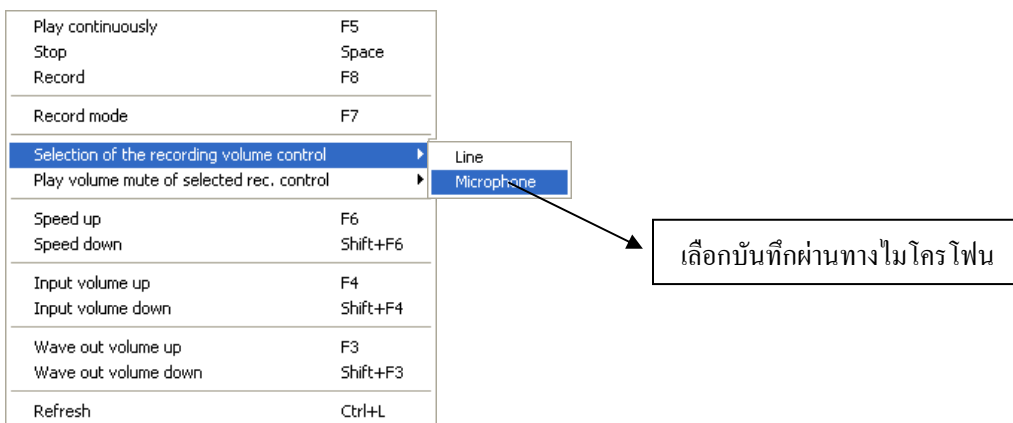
Play continuously F5
Stop Space
Record F8

Record mode F7

Selection of the recording volume control
Play volume mute of selected rec. control

Line
Microphone

Speed up F6
Speed down Shift+F6

Input volume up F4
Input volume down Shift+F4

Wave out volume up F3
Wave out volume down Shift+F3

Refresh Ctrl+L

เลือกบันทึกผ่านทางไมโครโฟน